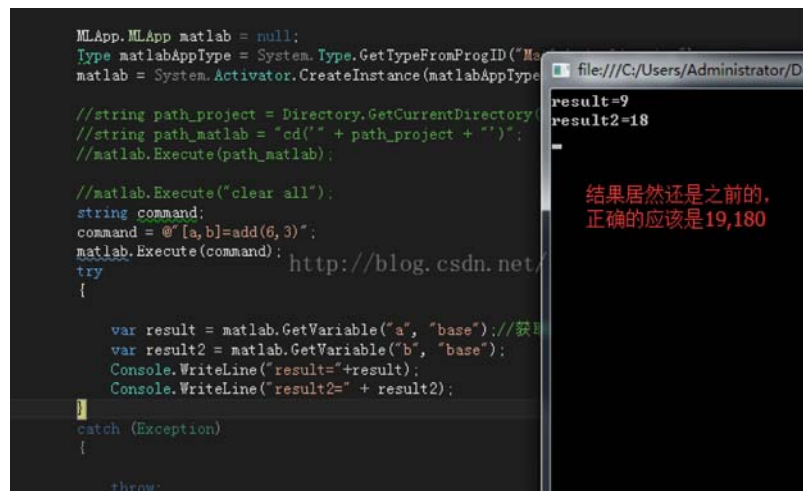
MLApp.MLApp matlab = null;
Type matlabAppType = System.Type.GetTypeFromProgID("M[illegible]
matlab = System.Activator.CreateInstance(matlabAppType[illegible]

//string path_project = Directory.GetCurrentDirectory([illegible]
//string path_matlab = "cd('" + path_project + "')";
//matlab.Execute(path_matlab);

//matlab.Execute("clear all");
string command;
command = @"[a,b]=add(6,3)";
matlab.Execute(command);
try
{

var result = matlab.GetVariable("a", "base");//获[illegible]
var result2 = matlab.GetVariable("b", "base");
Console.WriteLine("result="+result);
Console.WriteLine("result2=" + result2);
}
catch (Exception)
{

throw;

http://blog.csdn.net/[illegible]

file:///C:/Users/Administrator/D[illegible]
result=9
result2=18

结果居然还是之前的，
正确的应该是19,180